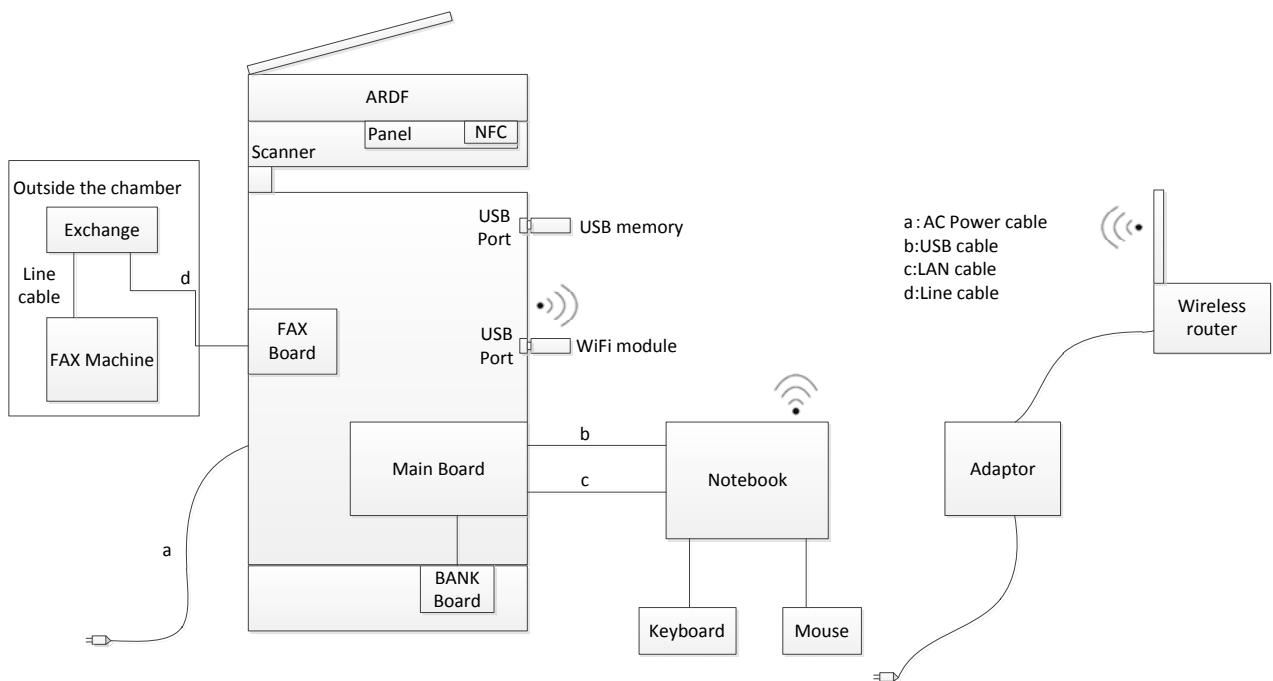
ARDF

Panel

NFC

Scanner

Outside the chamber

Exchange

Line cable

d

FAX Machine

FAX Board

USB Port

USB memory

USB Port

WiFi module

a : AC Power cable
b:USB cable
c:LAN cable
d:Line cable

Wireless router

Main Board

b

c

Notebook

Adaptor

a

BANK Board

Keyboard

Mouse